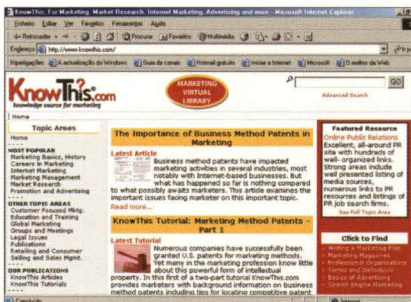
KnowThis.com For Marketing, Market Research, Internet Marketing, Advertising and more - Microsoft Internet Explorer

Ficheiro Editar Ver Favoritos Ferramentas Ajuda

Retroceder Procurar Favoritos Multimédia

Endereço http://www.knowthis.com/

Hiperligações A actualização do Windows Guia de canais Hotmail gratuito Iniciar a Internet Microsoft O melhor da Web

KnowThis.com
knowledge source for marketing

MARKETING VIRTUAL LIBRARY

GO

Advanced Search

Home

Topic Areas

Home

MOST POPULAR
Marketing Basics, History
Careers in Marketing
Internet Marketing
Marketing Management
Market Research
Promotion and Advertising

OTHER TOPIC AREAS
Customer Focused Mktg.
Education and Training
Global Marketing
Groups and Meetings
Legal Issues
Publications
Retailing and Consumer
Selling and Sales Mgmt.

OUR PUBLICATIONS
KnowThis Articles
KnowThis Tutorials

The Importance of Business Method Patents in Marketing

Latest Article

Business method patents have impacted marketing activities in several industries, most notably with Internet-based businesses. But what has happened so far is nothing compared to what possibly awaits marketers. This article examines the important issues facing marketer on this important topic.
Read more...

KnowThis Tutorial: Marketing Method Patents - Part 1

Latest Tutorial

Numerous companies have successfully been granted U.S. patents for marketing methods. Yet many in the marketing profession know little about this powerful form of intellectual property. In this first of a two-part tutorial KnowThis.com provides marketers with background information on business method patents including tips for locating competitive patent

Featured Resource
Online Public Relations
Excellent, all-around PR site with hundreds of well-organized links. Strong areas include well presented listing of media sources, numerous links to PR resources and listings of PR job search firms.
See Full Topic Area

Click to Find
History of Marketing Plan
Marketing Magazines
Professional Organizations
Terms and Definitions
Basics of Advertising
Search Engine Marketing

Concluído

Internet